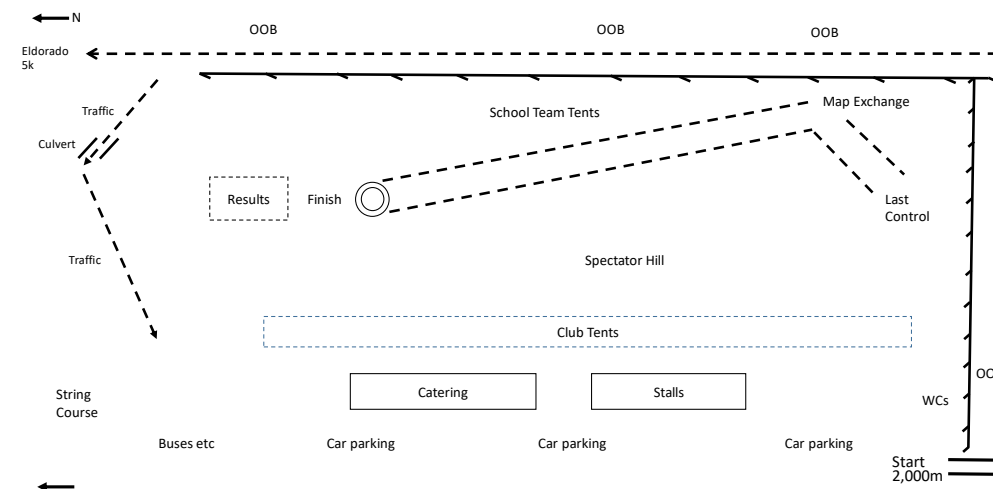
N

OOB

OOB

OOB

Eldorado 5k

Traffic

Culvert

School Team Tents

Map Exchange

Results

Finish

Last Control

Traffic

Spectator Hill

Club Tents

Catering

Stalls

OC

String Course

WCs

Buses etc

Car parking

Car parking

Car parking

Start 2,000m